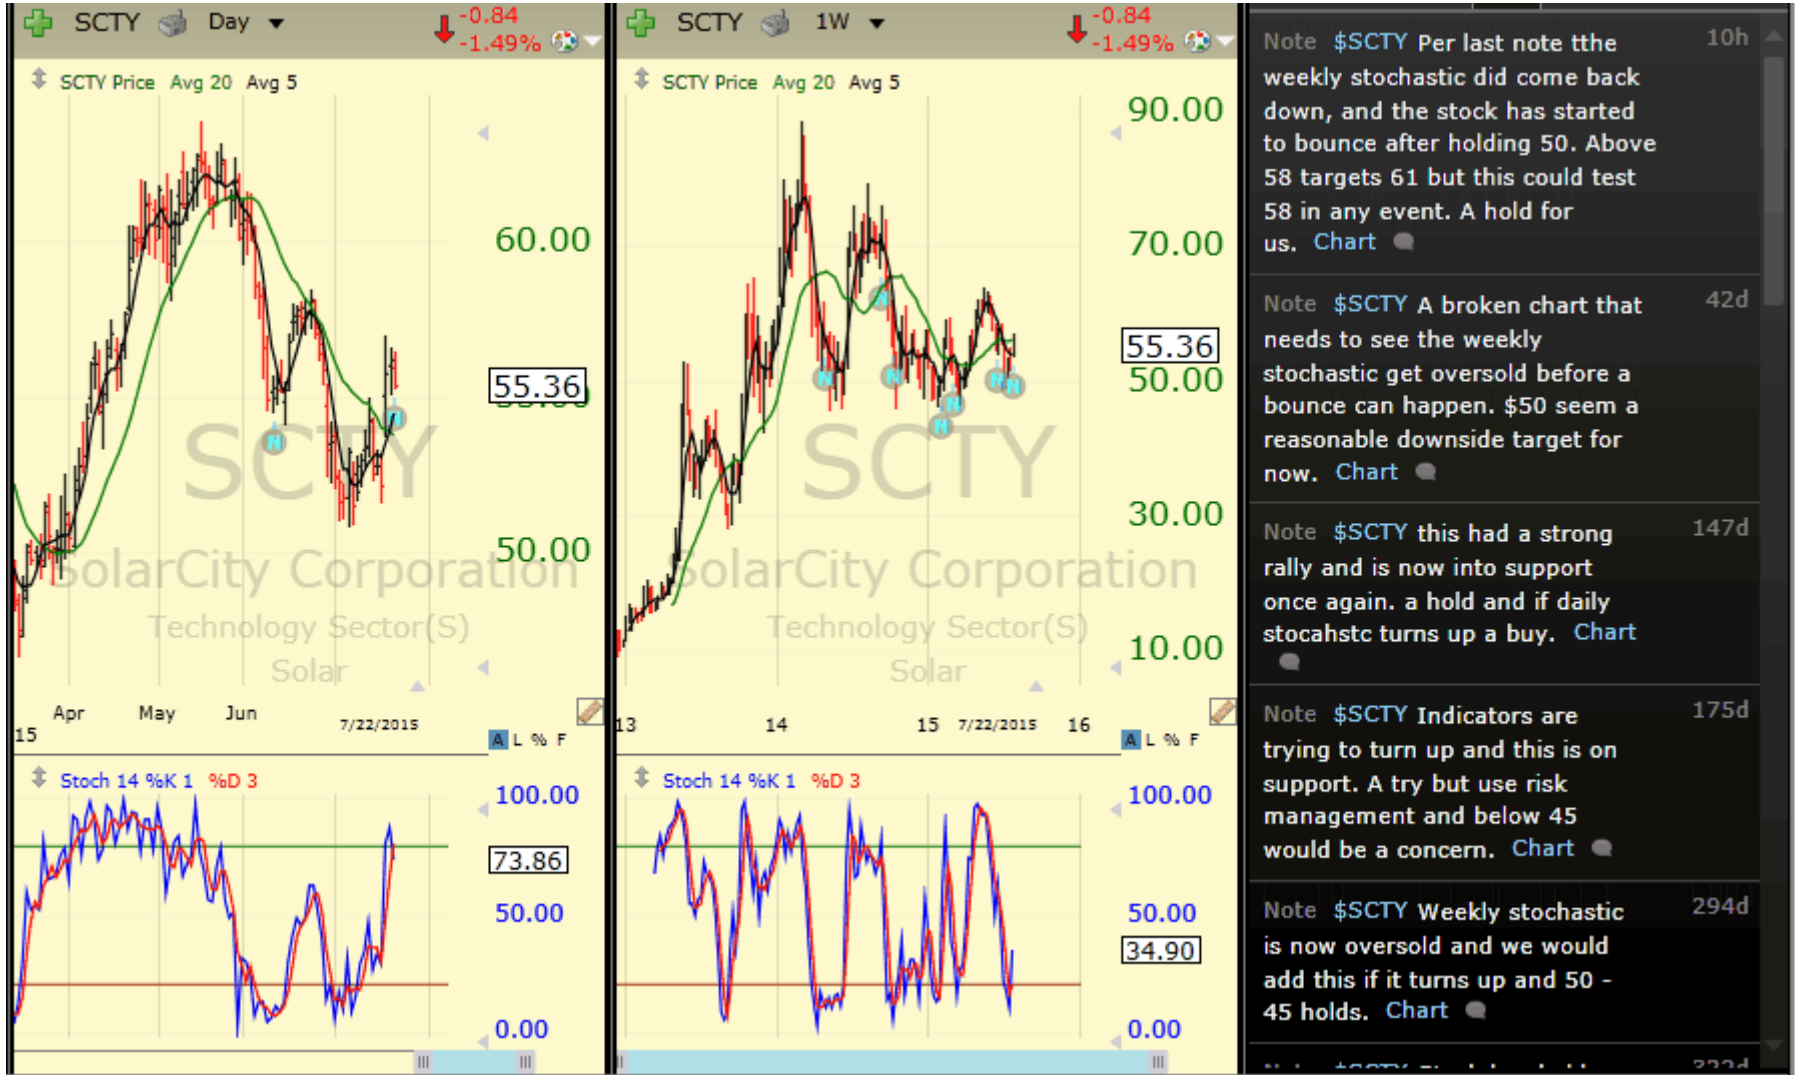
SCTY Day -0.84 -1.49%

SCTY Price Avg 20 Avg 5

60.00

55.36

50.00

SCTY
SolarCity Corporation
Technology Sector(S)
Solar

15 Apr May Jun 7/22/2015

A L % F

Stoch 14 %K 1 %D 3

100.00

73.86

50.00

0.00

SCTY 1W -0.84 -1.49%

SCTY Price Avg 20 Avg 5

90.00

70.00

55.36

50.00

30.00

10.00

SCTY
SolarCity Corporation
Technology Sector(S)
Solar

13 14 15 7/22/2015 16

A L % F

Stoch 14 %K 1 %D 3

100.00

50.00

34.90

0.00

Note $SCTY Per last note tthe weekly stochastic did come back down, and the stock has started to bounce after holding 50. Above 58 targets 61 but this could test 58 in any event. A hold for us. Chart 10h

Note $SCTY A broken chart that needs to see the weekly stochastic get oversold before a bounce can happen. $50 seem a reasonable downside target for now. Chart 42d

Note $SCTY this had a strong rally and is now into support once again. a hold and if daily stocahstc turns up a buy. Chart 147d

Note $SCTY Indicators are trying to turn up and this is on support. A try but use risk management and below 45 would be a concern. Chart 175d

Note $SCTY Weekly stochastic is now oversold and we would add this if it turns up and 50 - 45 holds. Chart 294d

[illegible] 322d